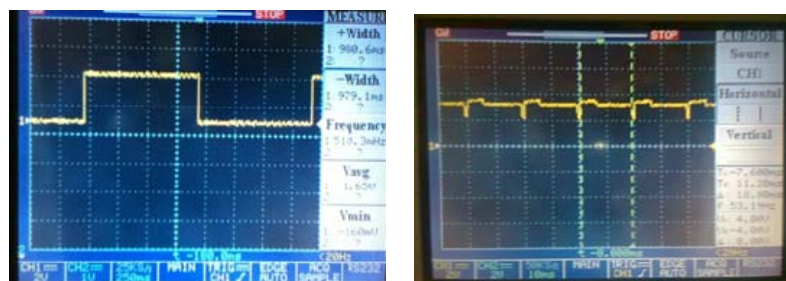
STOP
MEASURE
+Width
1: 980.6ms
2: ?
−Width
1: 979.1ms
2: ?
Frequency
1: 510.3mHz
2: ?
Vavg
1: 1.65V
2: ?
Vmin
1: -160mV
2: ?
1
2
← -100.0ms
<20Hz
CH1 2V
CH2 1V
25KS/s 250ms
MAIN
TRIG CH1
EDGE AUTO
ACQ SAMPLE
RS232

GW
STOP
CURSOR
Source
CH1
Horizontal
Vertical
T1: -7.600ms
T2: 11.20ms
ΔT: 18.80ms
F: 53.19Hz
V1: 4.00V
V2: -4.00V
ΔV: 8.00V
← -8.000ms
<20Hz
CH1 2V
CH2 1V
50KS/s 10ms
MAIN
TRIG CH1
EDGE AUTO
ACQ SAMPLE
RS232